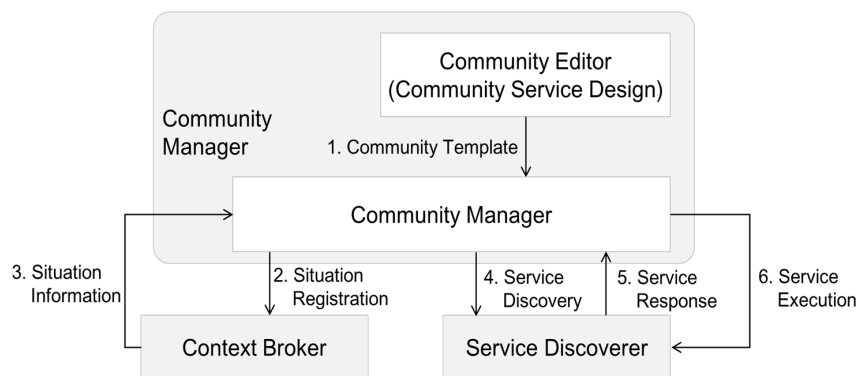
Community Manager

Community Editor (Community Service Design)

1. Community Template

Community Manager

3. Situation Information

2. Situation Registration

4. Service Discovery

5. Service Response

6. Service Execution

Context Broker

Service Discoverer